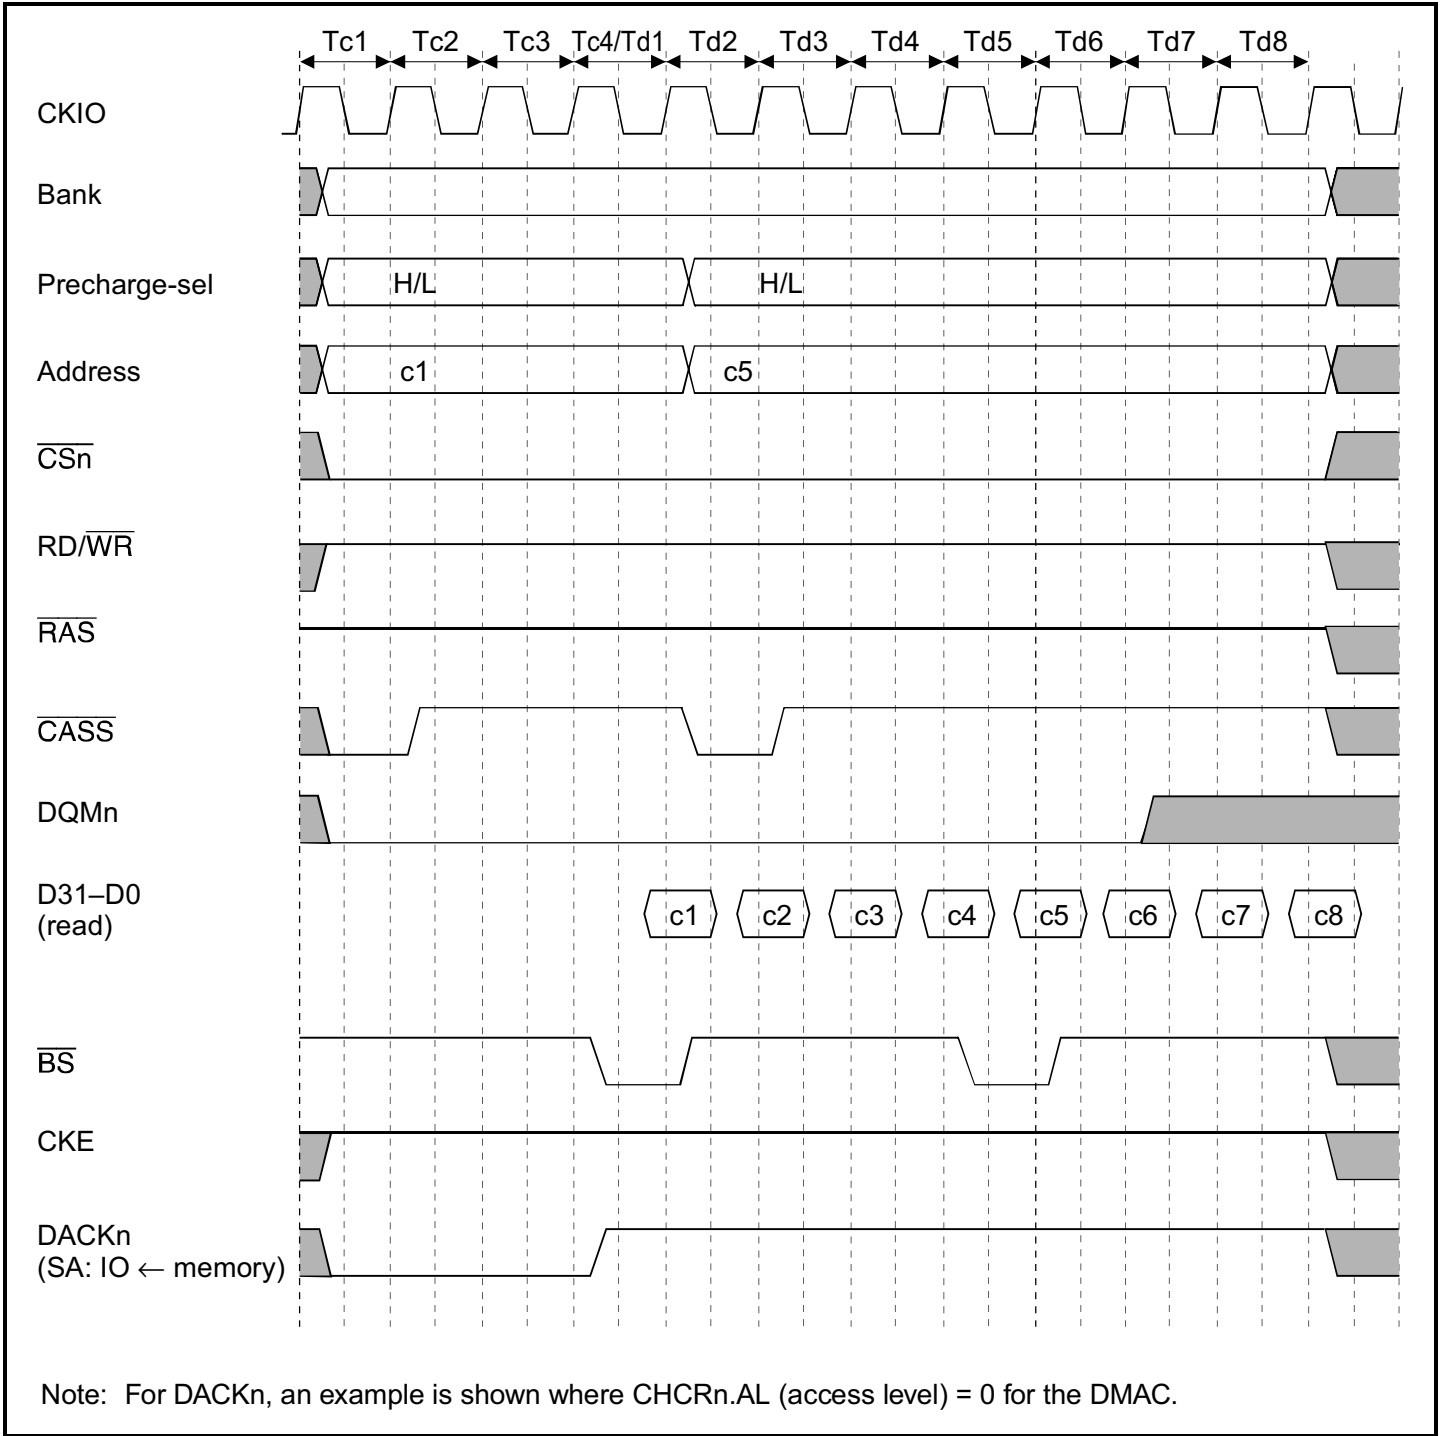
Tc1 Tc2 Tc3 Tc4/Td1 Td2 Td3 Td4 Td5 Td6 Td7 Td8

CKIO

Bank

Precharge-sel H/L H/L

Address c1 c5

$\overline{\text{CSn}}$

RD/$\overline{\text{WR}}$

$\overline{\text{RAS}}$

$\overline{\text{CASS}}$

DQMn

D31–D0 (read) c1 c2 c3 c4 c5 c6 c7 c8

$\overline{\text{BS}}$

CKE

DACKn (SA: IO ← memory)

Note: For DACKn, an example is shown where CHCRn.AL (access level) = 0 for the DMAC.